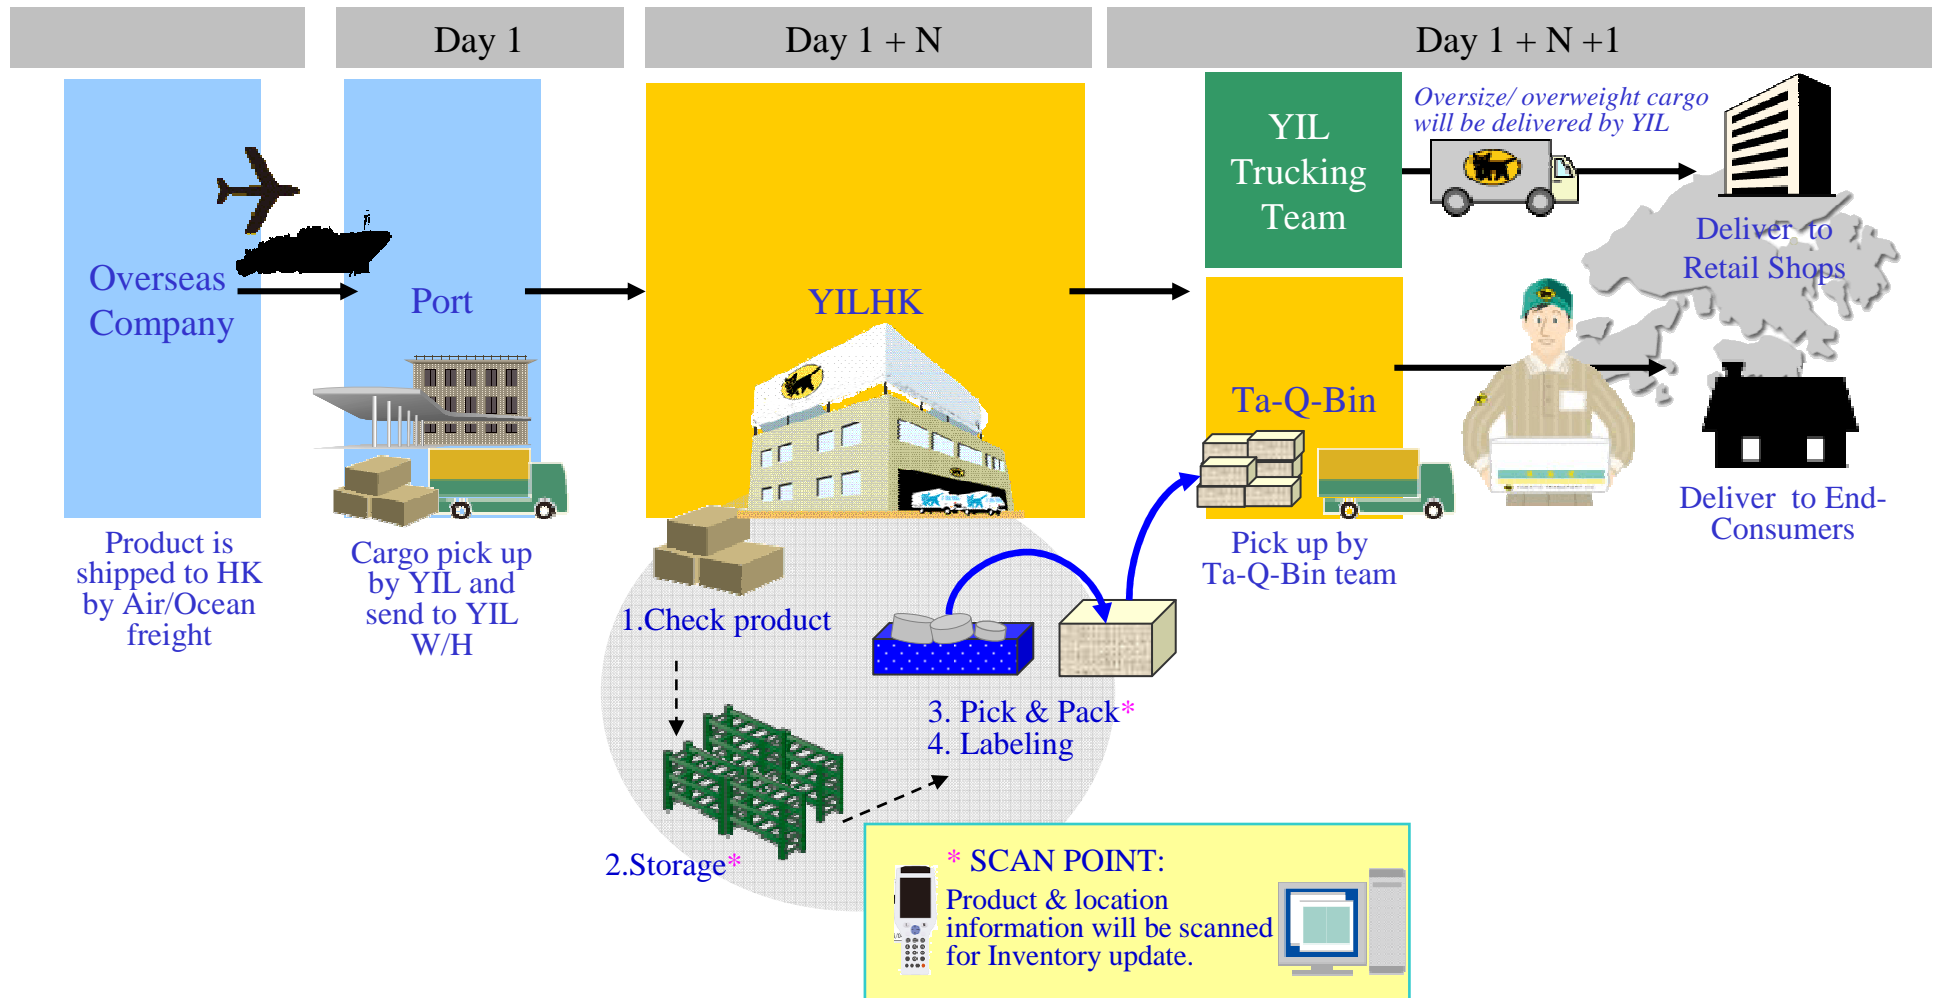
Day 1

Day 1 + N

Day 1 + N +1

Overseas Company

Port

YILHK

YIL Trucking Team

Oversize/ overweight cargo will be delivered by YIL

Deliver to Retail Shops

Ta-Q-Bin

Product is shipped to HK by Air/Ocean freight

Cargo pick up by YIL and send to YIL W/H

1.Check product

Pick up by Ta-Q-Bin team

Deliver to End-Consumers

3. Pick & Pack*
4. Labeling

2.Storage*

* SCAN POINT:
Product & location information will be scanned for Inventory update.